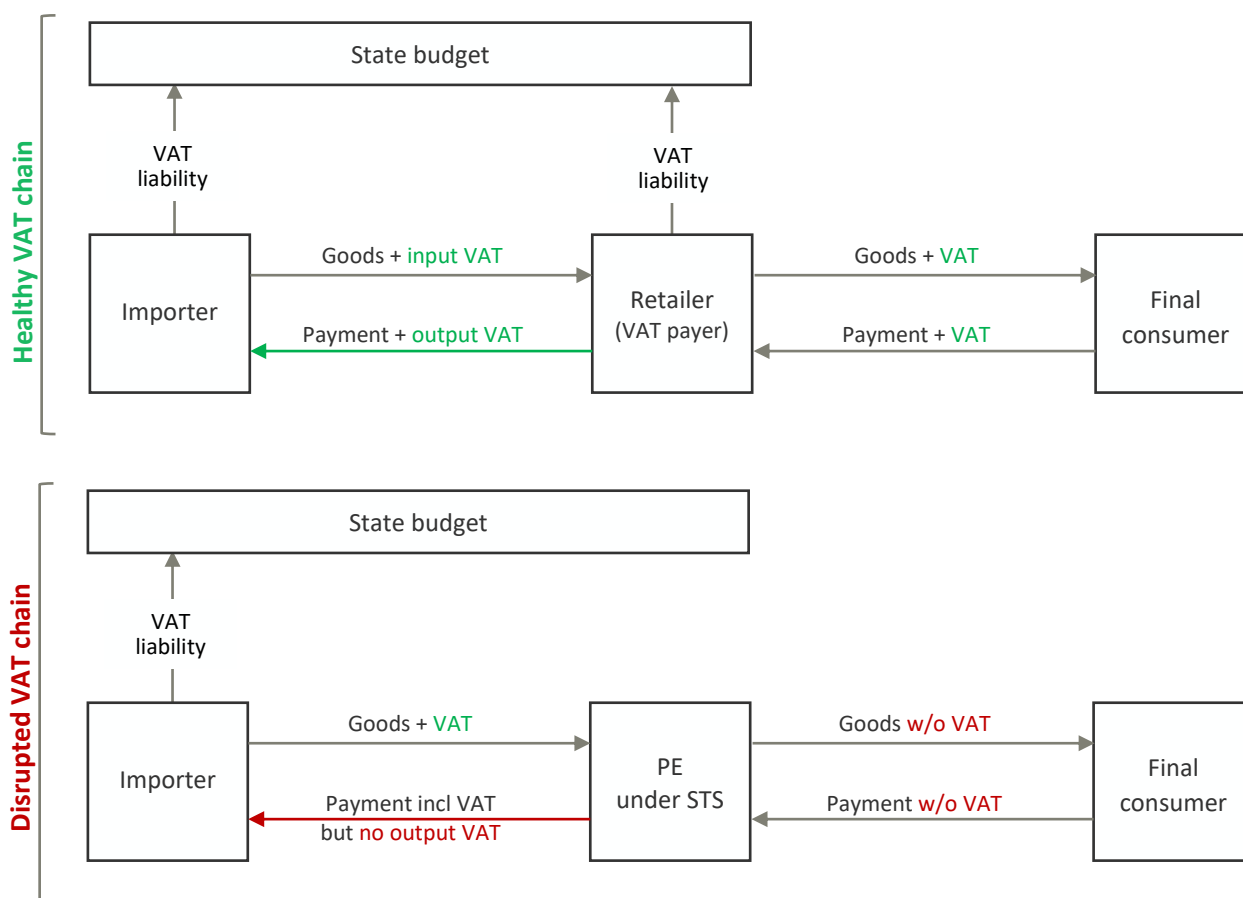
Healthy VAT chain

State budget

VAT liability

VAT liability

Importer

Goods + input VAT

Payment + output VAT

Retailer (VAT payer)

Goods + VAT

Payment + VAT

Final consumer

Disrupted VAT chain

State budget

VAT liability

Importer

Goods + VAT

Payment incl VAT but no output VAT

PE under STS

Goods w/o VAT

Payment w/o VAT

Final consumer